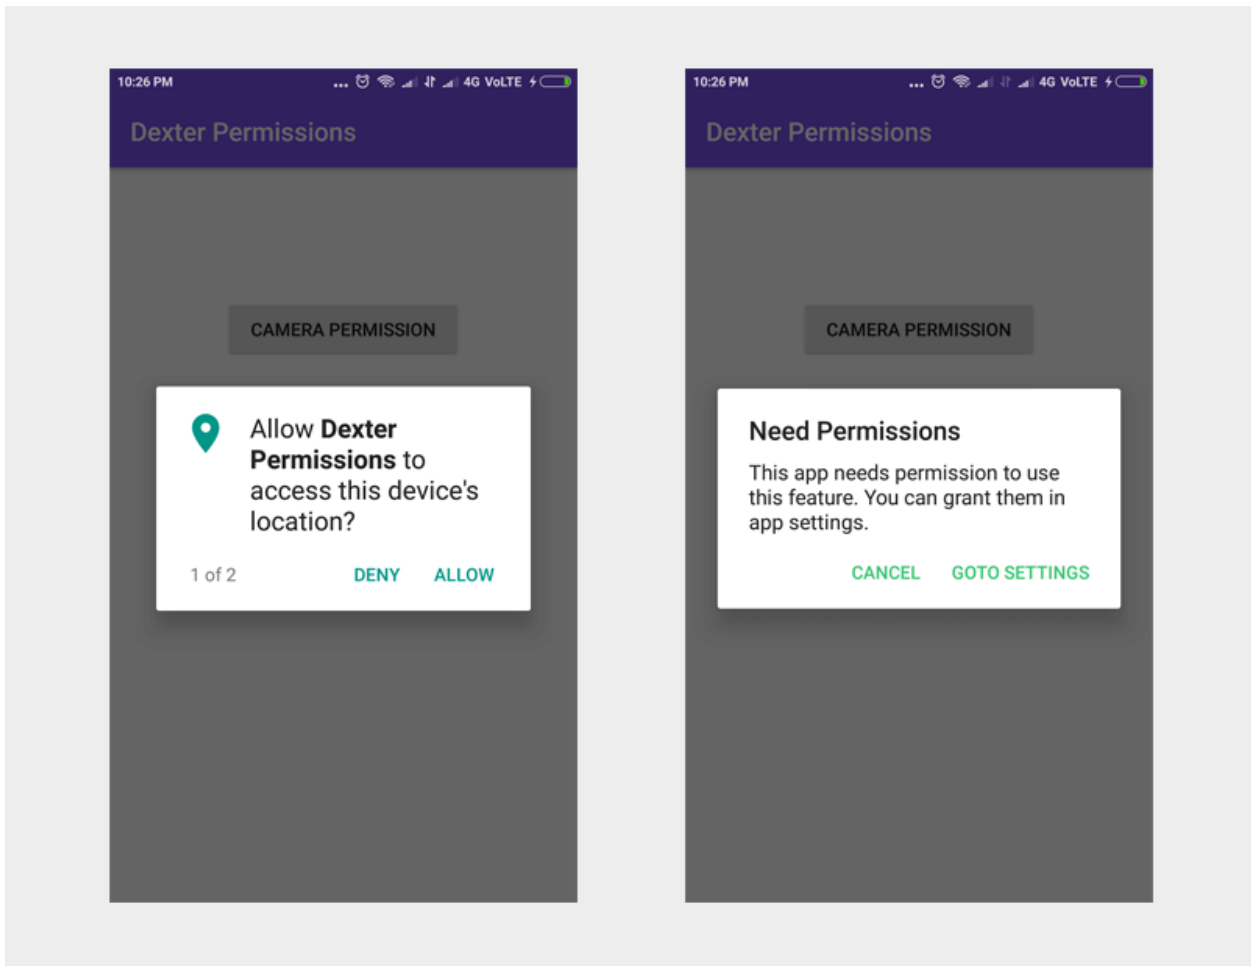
10:26 PM ... 4G VoLTE

Dexter Permissions

CAMERA PERMISSION

Allow **Dexter Permissions** to access this device's location?

1 of 2 DENY ALLOW

10:26 PM ... 4G VoLTE

Dexter Permissions

CAMERA PERMISSION

Need Permissions

This app needs permission to use this feature. You can grant them in app settings.

CANCEL GOTO SETTINGS